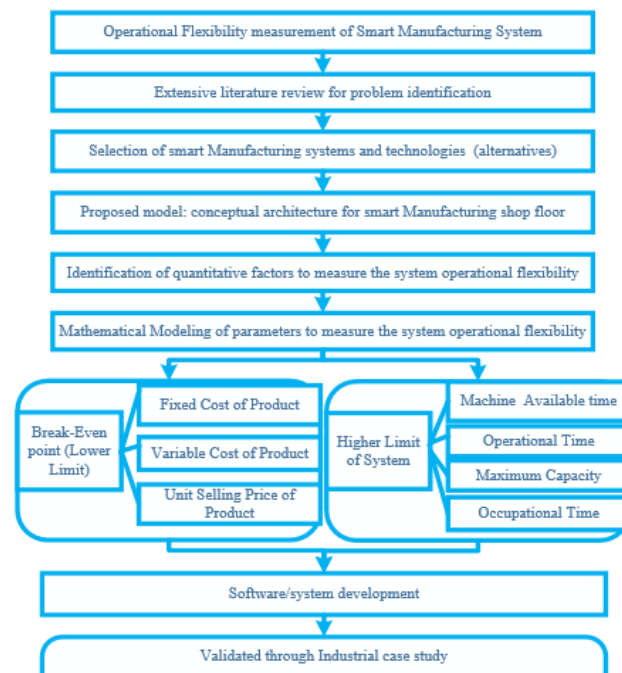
Operational Flexibility measurement of Smart Manufacturing System

Extensive literature review for problem identification

Selection of smart Manufacturing systems and technologies (alternatives)

Proposed model: conceptual architecture for smart Manufacturing shop floor

Identification of quantitative factors to measure the system operational flexibility

Mathematical Modeling of parameters to measure the system operational flexibility

Break-Even point (Lower Limit)

Fixed Cost of Product

Variable Cost of Product

Unit Selling Price of Product

Higher Limit of System

Machine Available time

Operational Time

Maximum Capacity

Occupational Time

Software/system development

Validated through Industrial case study